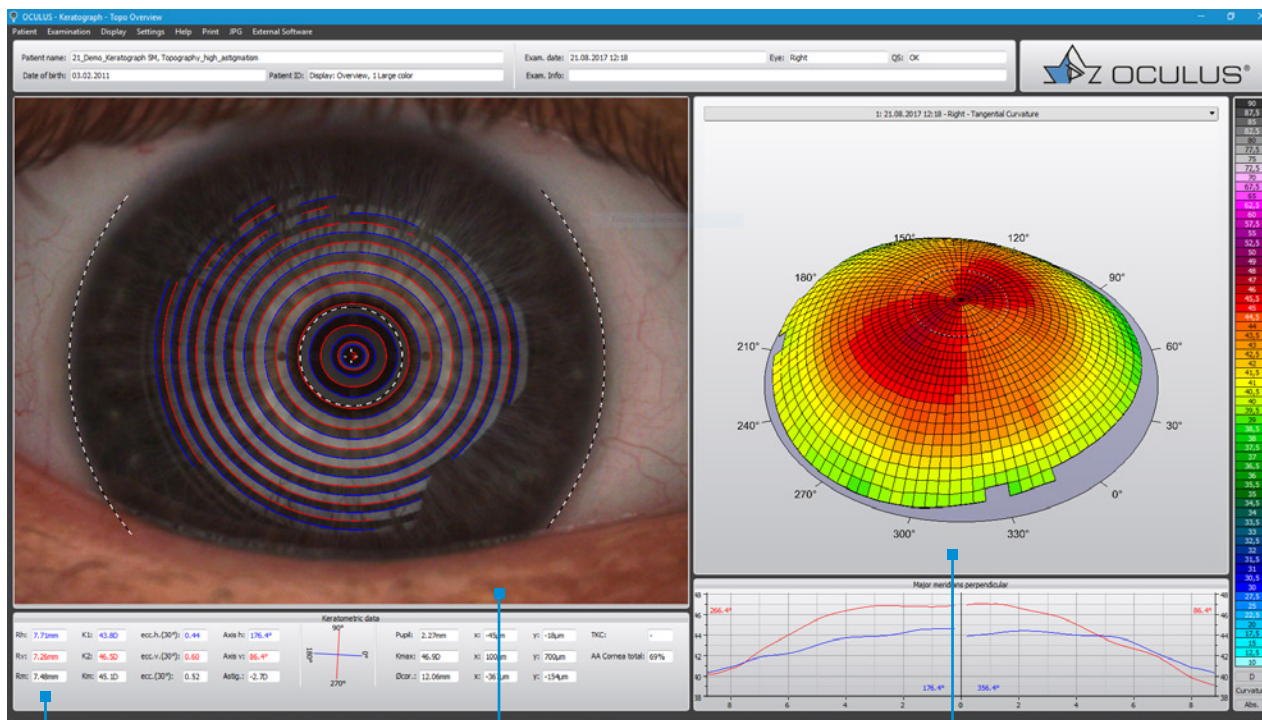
OCULUS - Keratograph - Topo Overview

Patient Examination Display Settings Help Print JPG External Software

Patient name: 21_Demo_Keratograph 5M, Topography_high_astigmatism
Date of birth: 03.02.2011
Patient ID: Display: Overview, 1 Large color
Exam. date: 21.08.2017 12:18
Eye: Right
QS: OK
Exam. Info:

OCULUS®

1: 21.08.2017 12:18 - Right - Tangential Curvature

150° 120° 180° 90° 210° 60° 240° 30° 270° 0° 300° 330°

90
87,5
85
82,5
80
77,5
75
72,5
70
67,5
65
62,5
60
57,5
55
52,5
50
49
48
47
46
45,5
45
44,5
44
43,5
43
42,5
42
41,5
41
40,5
40
39,5
39
38,5
38
37,5
37
36,5
36
35,5
35
34,5
34
33,5
33
32,5
32
31,5
31
30,5
30
27,5
25
22,5
20
17,5
15
12,5
10
D
Curvatu
Abs.

Keratometric data

| Rh: | 7.71mm | K1: | 43.8D | ecc.h.(30°): | 0.44 | Axis h: | 176.4° |
|---|---|---|---|---|---|---|---|
| Rv: | 7.26mm | K2: | 46.5D | ecc.v.(30°): | 0.60 | Axis v: | 86.4° |
| Rm: | 7.48mm | Km: | 45.1D | ecc.(30°): | 0.52 | Astig.: | -2.7D |

90° 180° 0 270°

| Pupil: | 2.27mm | x: | -45µm | y: | -18µm | TKC: | - |
|---|---|---|---|---|---|---|---|
| Kmax: | 46.9D | x: | 100µm | y: | 700µm | AA Cornea total: | 69% |
| Ø cor.: | 12.06mm | x: | -361µm | y: | -154µm | | |

Major meridians perpendicular

48 46 44 42 40 38
266.4° 86.4°
176.4° 356.4°
8 6 4 2 0 2 4 6 8